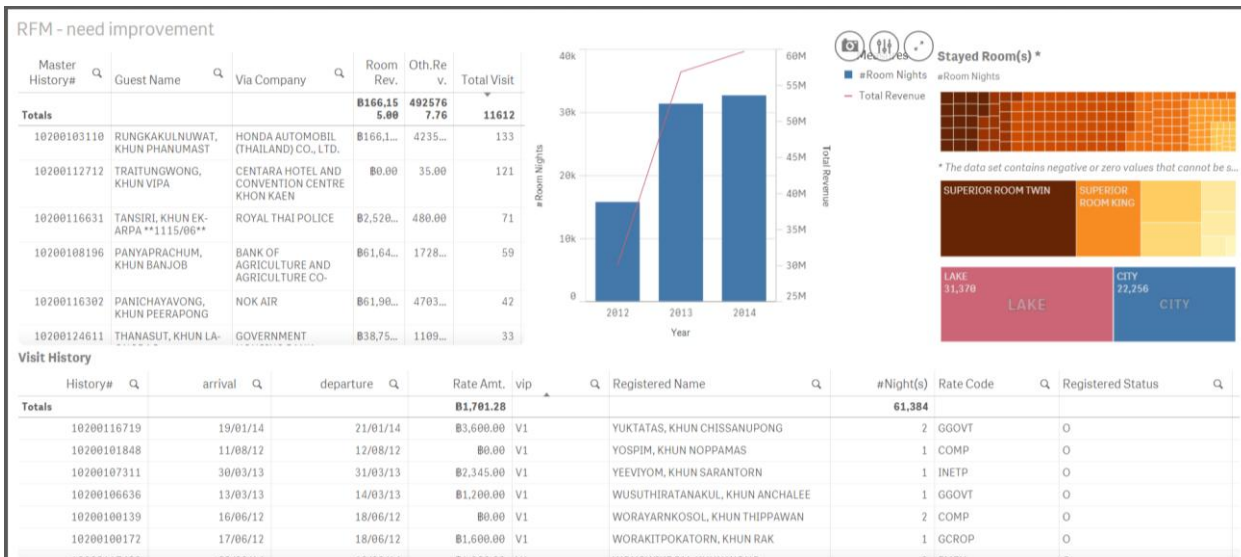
RFM - need improvement

| Master History# | Guest Name | Via Company | Room Rev. | Oth.Rev. | Total Visit |
|---|---|---|---|---|---|
| Totals | | | ฿166,155.00 | 492576 7.76 | 11612 |
| 10200103110 | RUNGKAKULNUWAT, KHUN PHANUMAST | HONDA AUTOMOBIL (THAILAND) CO., LTD. | ฿166,1... | 4235... | 133 |
| 10200112712 | TRAITUNGWONG, KHUN VIPA | CENTARA HOTEL AND CONVENTION CENTRE KHON KAEN | ฿0.00 | 35.00 | 121 |
| 10200116631 | TANSIRI, KHUN EK-ARPA **1115/06** | ROYAL THAI POLICE | ฿2,520... | 480.00 | 71 |
| 10200108196 | PANYAPRACHUM, KHUN BANJOB | BANK OF AGRICULTURE AND AGRICULTURE CO- | ฿61,64... | 1728... | 59 |
| 10200116302 | PANICHAYAVONG, KHUN PEERAPONG | NOK AIR | ฿61,90... | 4703... | 42 |
| 10200124611 | THANASUT, KHUN LA- | GOVERNMENT | ฿38,75... | 1109... | 33 |

40k 30k 20k 10k 0
60M 55M 50M 45M 40M 35M 30M 25M
#Room Nights
Total Revenue
2012 2013 2014
Year

Measures
#Room Nights
Total Revenue

Stayed Room(s) *
#Room Nights
* The data set contains negative or zero values that cannot be s...
SUPERIOR ROOM TWIN
SUPERIOR ROOM KING
LAKE
31,370
LAKE
CITY
22,256
CITY

Visit History

| History# | arrival | departure | Rate Amt. | vip | Registered Name | #Night(s) | Rate Code | Registered Status |
|---|---|---|---|---|---|---|---|---|
| Totals | | | ฿1,701.28 | | | 61,384 | | |
| 10200116719 | 19/01/14 | 21/01/14 | ฿3,600.00 | V1 | YUKTATAS, KHUN CHISSANUPONG | 2 | GGOVT | O |
| 10200101848 | 11/08/12 | 12/08/12 | ฿0.00 | V1 | YOSPIM, KHUN NOPPAMAS | 1 | COMP | O |
| 10200107311 | 30/03/13 | 31/03/13 | ฿2,345.00 | V1 | YEEVIYOM, KHUN SARANTORN | 1 | INETP | O |
| 10200106636 | 13/03/13 | 14/03/13 | ฿1,200.00 | V1 | WUSUTHIRATANAKUL, KHUN ANCHALEE | 1 | GGOVT | O |
| 10200100139 | 16/06/12 | 18/06/12 | ฿0.00 | V1 | WORAYARNKOSOL, KHUN THIPPAWAN | 2 | COMP | O |
| 10200100172 | 17/06/12 | 18/06/12 | ฿1,600.00 | V1 | WORAKITPOKATORN, KHUN RAK | 1 | GCROP | O |